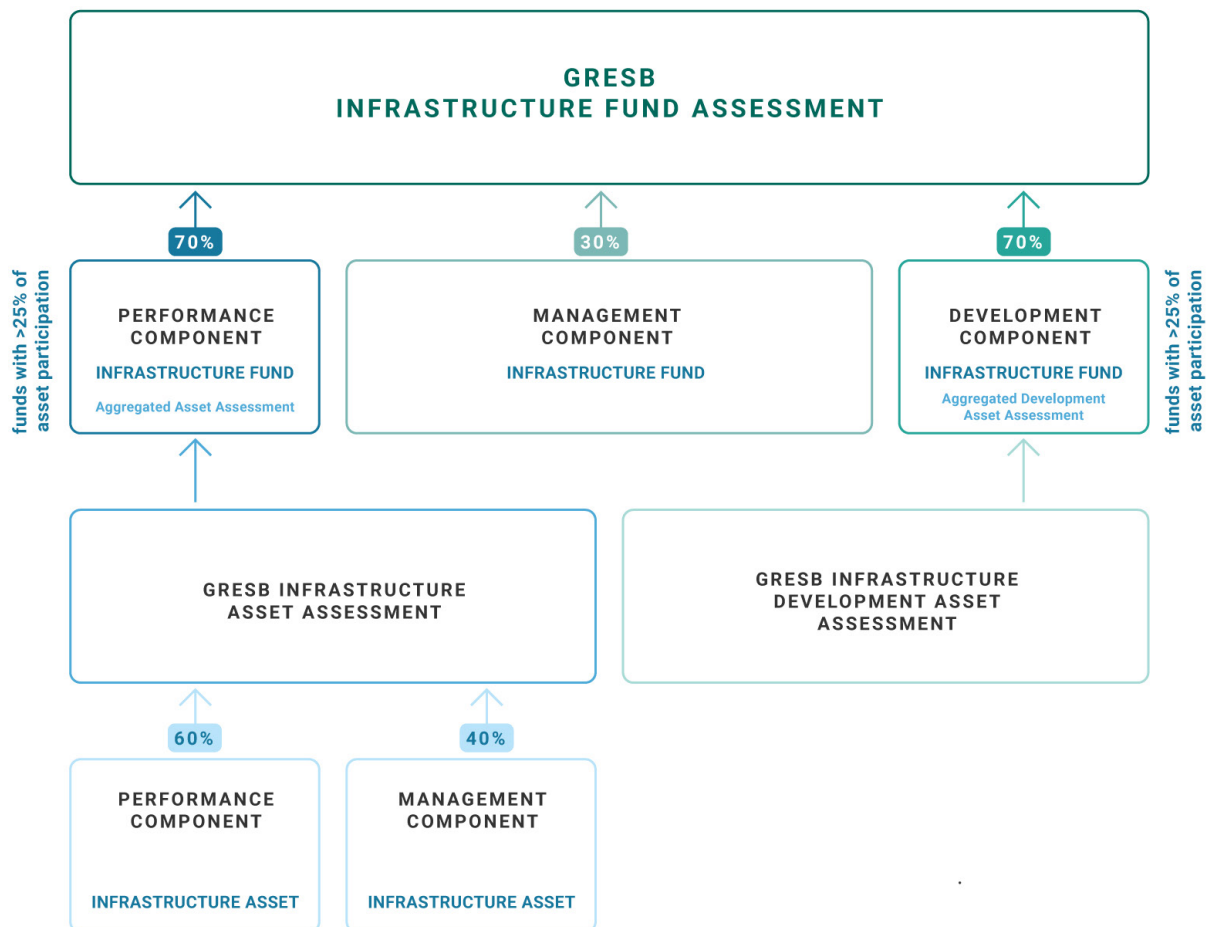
GRESB
INFRASTRUCTURE FUND ASSESSMENT

70%

30%

70%

funds with >25% of asset participation

PERFORMANCE COMPONENT
INFRASTRUCTURE FUND
Aggregated Asset Assessment

MANAGEMENT COMPONENT
INFRASTRUCTURE FUND

DEVELOPMENT COMPONENT
INFRASTRUCTURE FUND
Aggregated Development Asset Assessment

funds with >25% of asset participation

GRESB INFRASTRUCTURE ASSET ASSESSMENT

GRESB INFRASTRUCTURE DEVELOPMENT ASSET ASSESSMENT

60%

40%

PERFORMANCE COMPONENT
INFRASTRUCTURE ASSET

MANAGEMENT COMPONENT
INFRASTRUCTURE ASSET